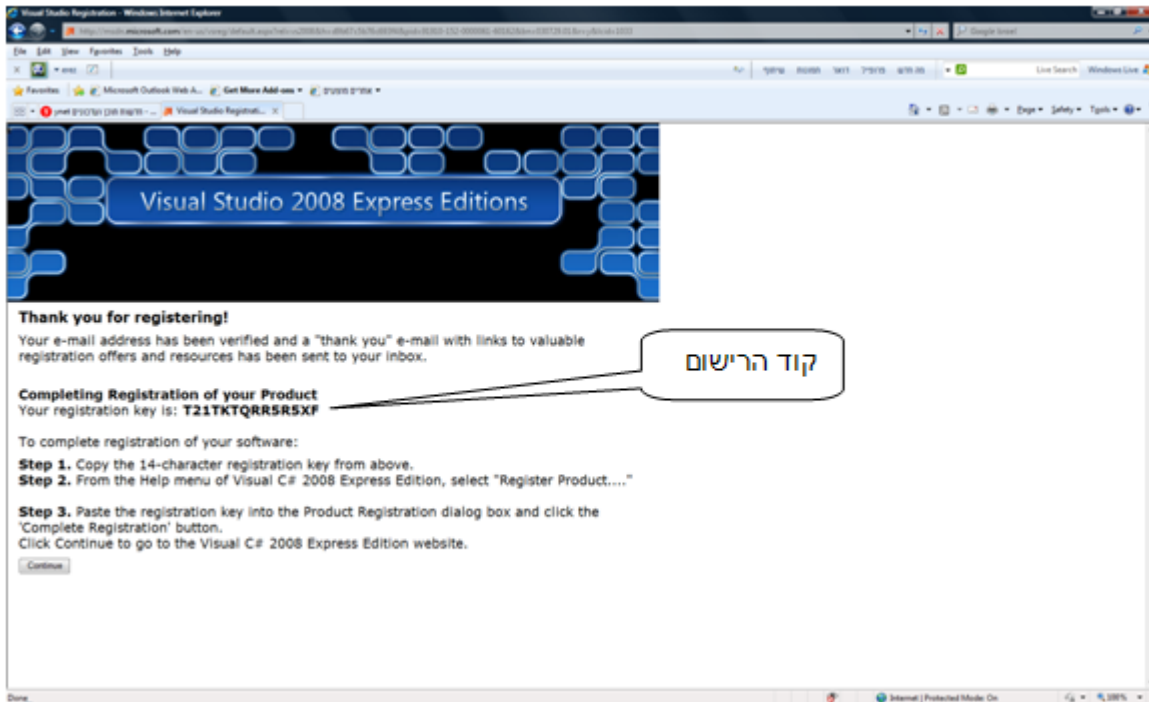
Visual Studio Registration - Windows Internet Explorer

http://msdn.microsoft.com/en-us/vstudio/default.aspx?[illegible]

File Edit View Favorites Tools Help

Favorites Microsoft Outlook Web A... Get More Add-ons

Visual Studio Registrati...

Live Search Windows Live

Page Safety Tools

Visual Studio 2008 Express Editions

Thank you for registering!

Your e-mail address has been verified and a "thank you" e-mail with links to valuable registration offers and resources has been sent to your inbox.

קוד הרישום

Completing Registration of your Product
Your registration key is: T21TKTQRR5R5XF

To complete registration of your software:

Step 1. Copy the 14-character registration key from above.
Step 2. From the Help menu of Visual C# 2008 Express Edition, select "Register Product...."

Step 3. Paste the registration key into the Product Registration dialog box and click the 'Complete Registration' button.
Click Continue to go to the Visual C# 2008 Express Edition website.

Continue

Done

Internet | Protected Mode: On

100%